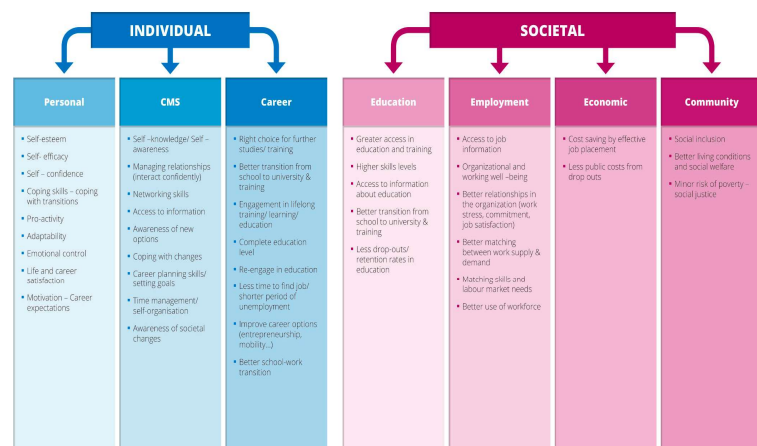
INDIVIDUAL

SOCIETAL

Personal
- Self-esteem
- Self- efficacy
- Self – confidence
- Coping skills – coping with transitions
- Pro-activity
- Adaptability
- Emotional control
- Life and career satisfaction
- Motivation – Career expectations

CMS
- Self –knowledge/ Self – awareness
- Managing relationships (interact confidently)
- Networking skills
- Access to information
- Awareness of new options
- Coping with changes
- Career planning skills/ setting goals
- Time management/ self-organisation
- Awareness of societal changes

Career
- Right choice for further studies/ training
- Better transition from school to university & training
- Engagement in lifelong training/ learning/ education
- Complete education level
- Re-engage in education
- Less time to find job/ shorter period of unemployment
- Improve career options (entrepreneurship, mobility...)
- Better school-work transition

Education
- Greater access in education and training
- Higher skills levels
- Access to information about education
- Better transition from school to university & training
- Less drop-outs/ retention rates in education

Employment
- Access to job information
- Organizational and working well –being
- Better relationships in the organization (work stress, commitment, job satisfaction)
- Better matching between work supply & demand
- Matching skills and labour market needs
- Better use of workforce

Economic
- Cost saving by effective job placement
- Less public costs from drop outs

Community
- Social inclusion
- Better living conditions and social welfare
- Minor risk of poverty – social justice